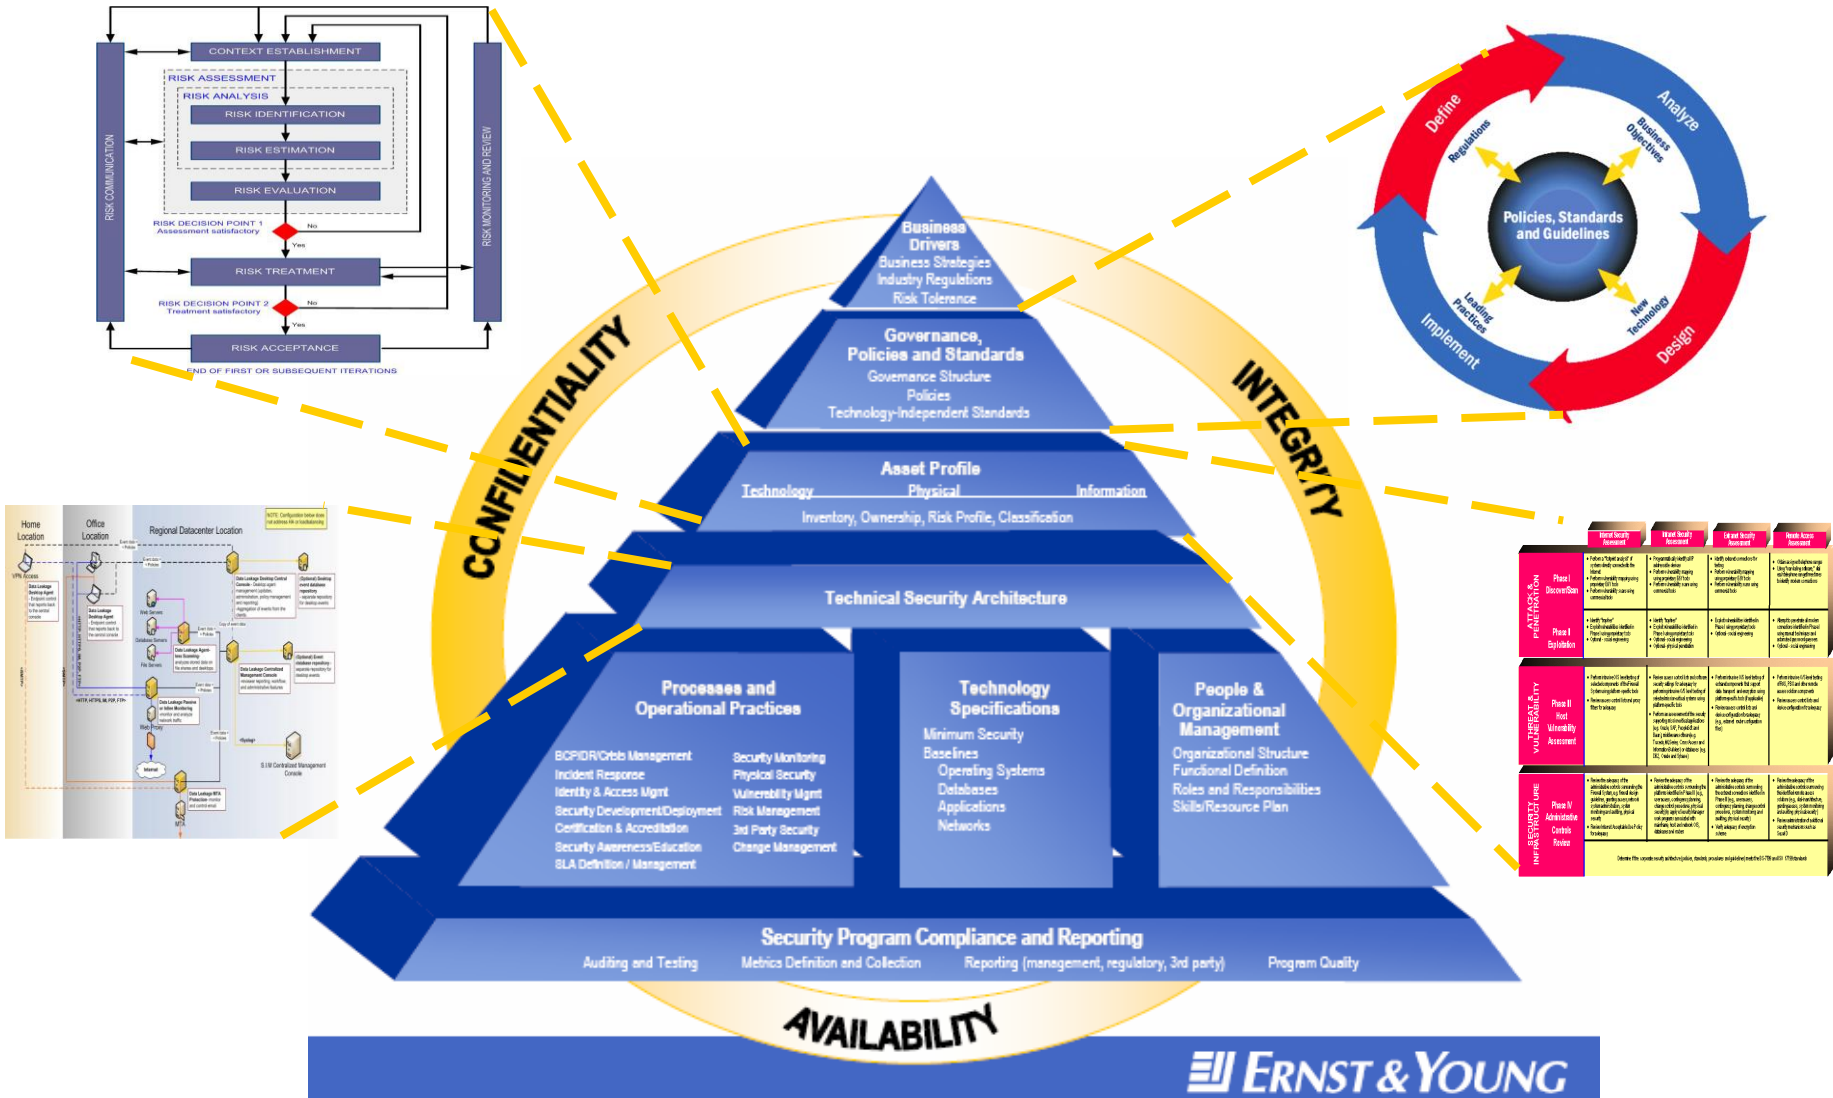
CONTEXT ESTABLISHMENT
RISK ASSESSMENT
RISK ANALYSIS
RISK IDENTIFICATION
RISK ESTIMATION
RISK EVALUATION
RISK DECISION POINT 1
Assessment satisfactory
No
Yes
RISK TREATMENT
RISK DECISION POINT 2
Treatment satisfactory
No
Yes
RISK ACCEPTANCE
END OF FIRST OR SUBSEQUENT ITERATIONS
RISK COMMUNICATION
RISK MONITORING AND REVIEW

Define
Analyze
Design
Implement
Regulations
Business Objectives
Leading Practices
New Technology
Policies, Standards and Guidelines

Business Drivers
Business Strategies
Industry Regulations
Risk Tolerance

Governance, Policies and Standards
Governance Structure
Policies
Technology-Independent Standards

Asset Profile
Technology
Physical
Information
Inventory, Ownership, Risk Profile, Classification

Technical Security Architecture

Processes and Operational Practices
BCP/DR/Crisis Management
Incident Response
Identity & Access Mgmt
Security Development/Deployment
Certification & Accreditation
Security Awareness/Education
SLA Definition / Management
Security Monitoring
Physical Security
Vulnerability Mgmt
Risk Management
3rd Party Security
Change Management

Technology Specifications
Minimum Security
Baselines
Operating Systems
Databases
Applications
Networks

People & Organizational Management
Organizational Structure
Functional Definition
Roles and Responsibilities
Skills/Resource Plan

Security Program Compliance and Reporting
Auditing and Testing
Metrics Definition and Collection
Reporting (management, regulatory, 3rd party)
Program Quality

CONFIDENTIALITY
INTEGRITY
AVAILABILITY

Home Location
Office Location
Regional Datacenter Location

ATTACK & PENETRATION
THREAT & VULNERABILITY
SECURITY INFRASTRUCTURE
Phase I Discovery/Scan
Phase II Exploitation
Phase III Host Vulnerability Assessment
Phase IV Administrative Controls Review

ERNST & YOUNG